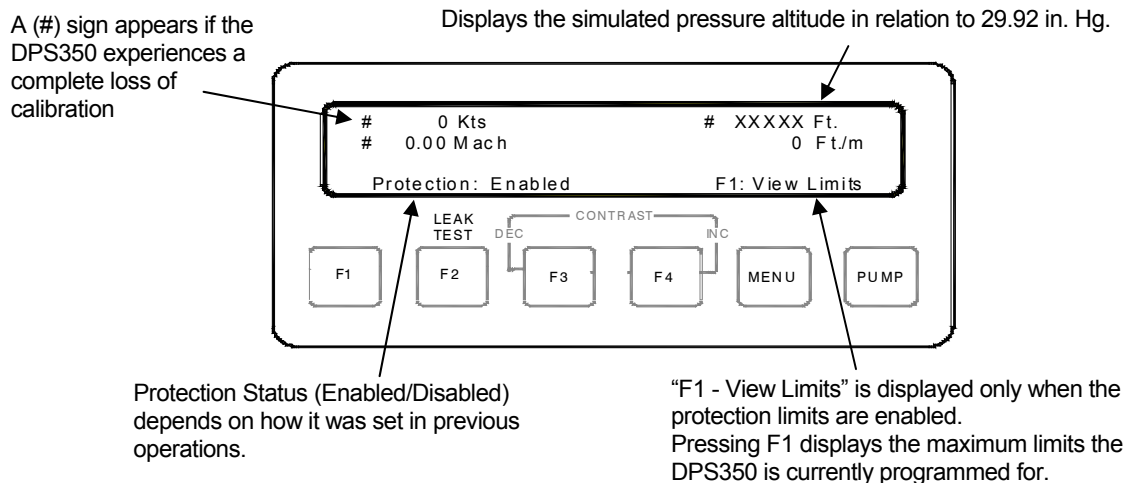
A (#) sign appears if the DPS350 experiences a complete loss of calibration

Displays the simulated pressure altitude in relation to 29.92 in. Hg.

# 0 Kts
# 0.00 Mach
# XXXXX Ft.
0 Ft./m
Protection: Enabled
F1: View Limits

LEAK TEST
CONTRAST
DEC
INC

F1
F2
F3
F4
MENU
PUMP

Protection Status (Enabled/Disabled) depends on how it was set in previous operations.

"F1 - View Limits" is displayed only when the protection limits are enabled.
Pressing F1 displays the maximum limits the DPS350 is currently programmed for.